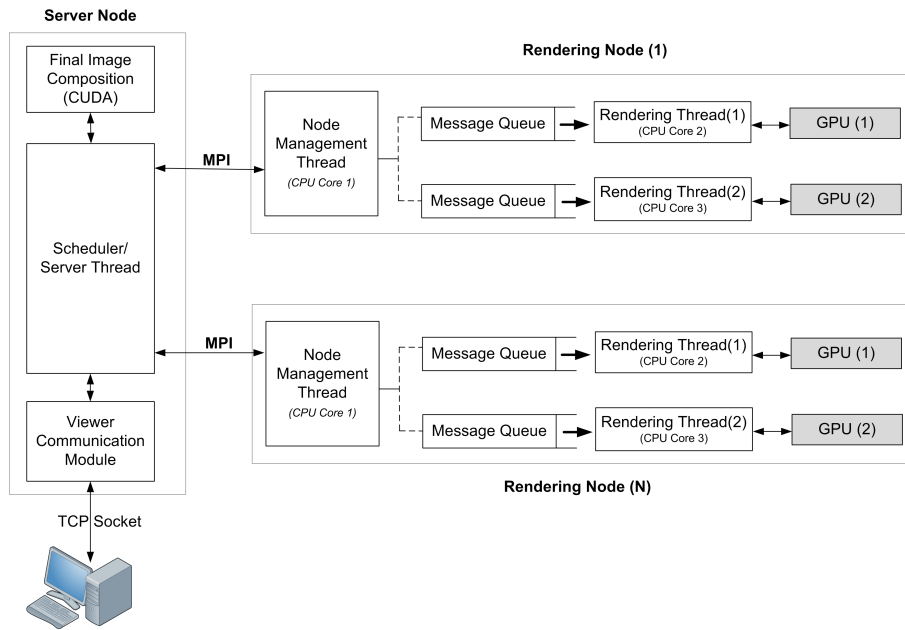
Server Node

Final Image Composition (CUDA)

Scheduler/ Server Thread

Viewer Communication Module

TCP Socket

Rendering Node (1)

MPI

Node Management Thread
(CPU Core 1)

Message Queue

Rendering Thread(1)
(CPU Core 2)

GPU (1)

Message Queue

Rendering Thread(2)
(CPU Core 3)

GPU (2)

MPI

Node Management Thread
(CPU Core 1)

Message Queue

Rendering Thread(1)
(CPU Core 2)

GPU (1)

Message Queue

Rendering Thread(2)
(CPU Core 3)

GPU (2)

Rendering Node (N)